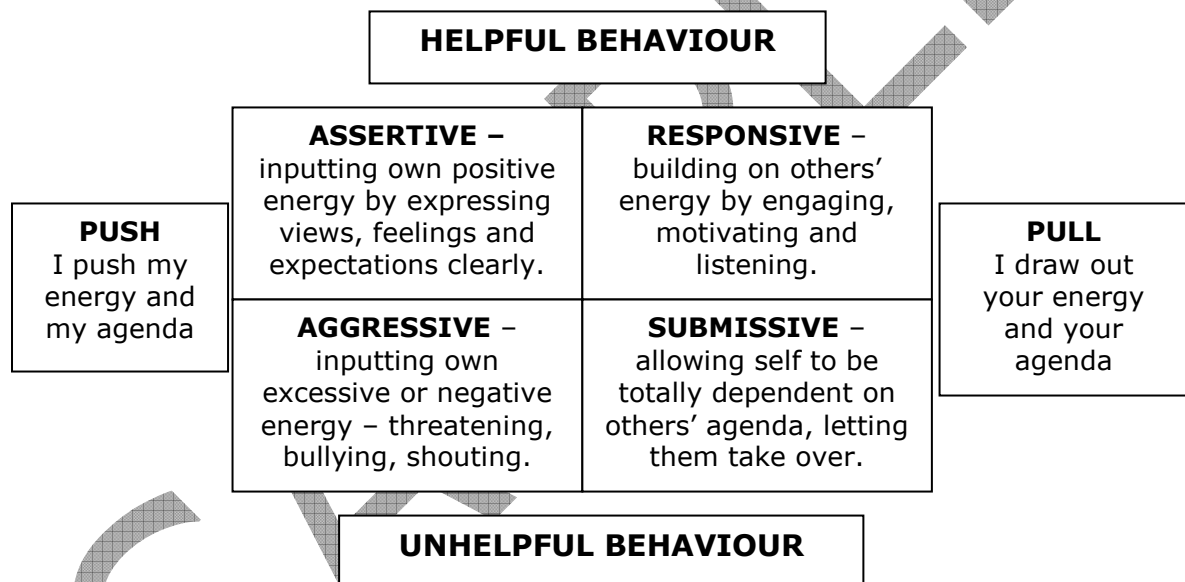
HELPFUL BEHAVIOUR

PUSH
I push my energy and my agenda

| ASSERTIVE – inputting own positive energy by expressing views, feelings and expectations clearly. | RESPONSIVE – building on others' energy by engaging, motivating and listening. |
|---|---|
| AGGRESSIVE – inputting own excessive or negative energy – threatening, bullying, shouting. | SUBMISSIVE – allowing self to be totally dependent on others' agenda, letting them take over. |

PULL
I draw out your energy and your agenda

UNHELPFUL BEHAVIOUR